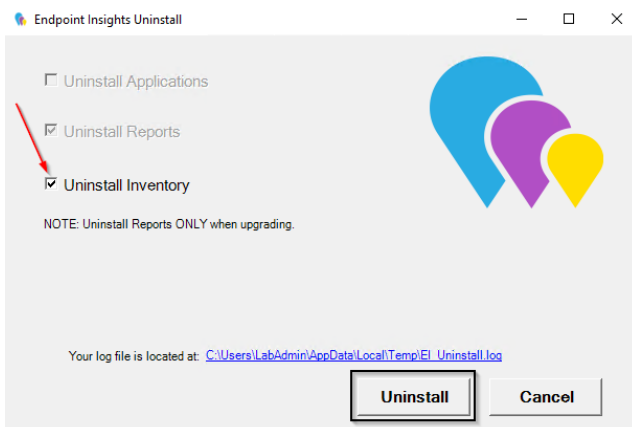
Endpoint Insights Uninstall

Uninstall Applications

Uninstall Reports

Uninstall Inventory

NOTE: Uninstall Reports ONLY when upgrading.

Your log file is located at: C:\Users\LabAdmin\AppData\Local\Temp\EI_Uninstall.log

Uninstall

Cancel